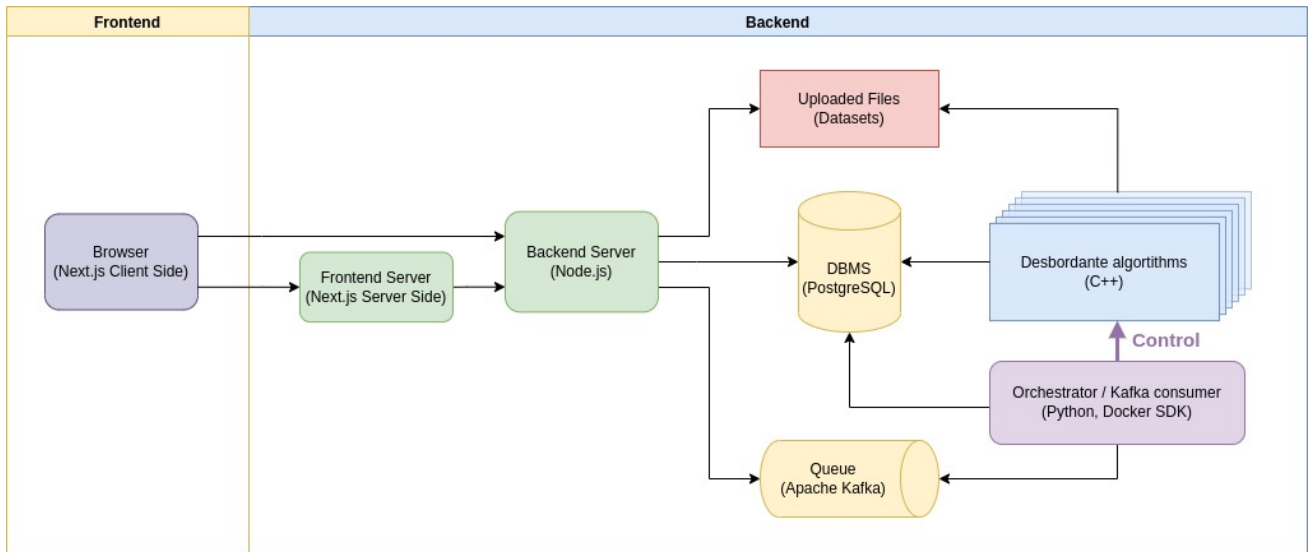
Frontend

Backend

Browser
(Next.js Client Side)

Frontend Server
(Next.js Server Side)

Backend Server
(Node.js)

Uploaded Files
(Datasets)

DBMS
(PostgreSQL)

Desbordante algortithms
(C++)

Control

Orchestrator / Kafka consumer
(Python, Docker SDK)

Queue
(Apache Kafka)